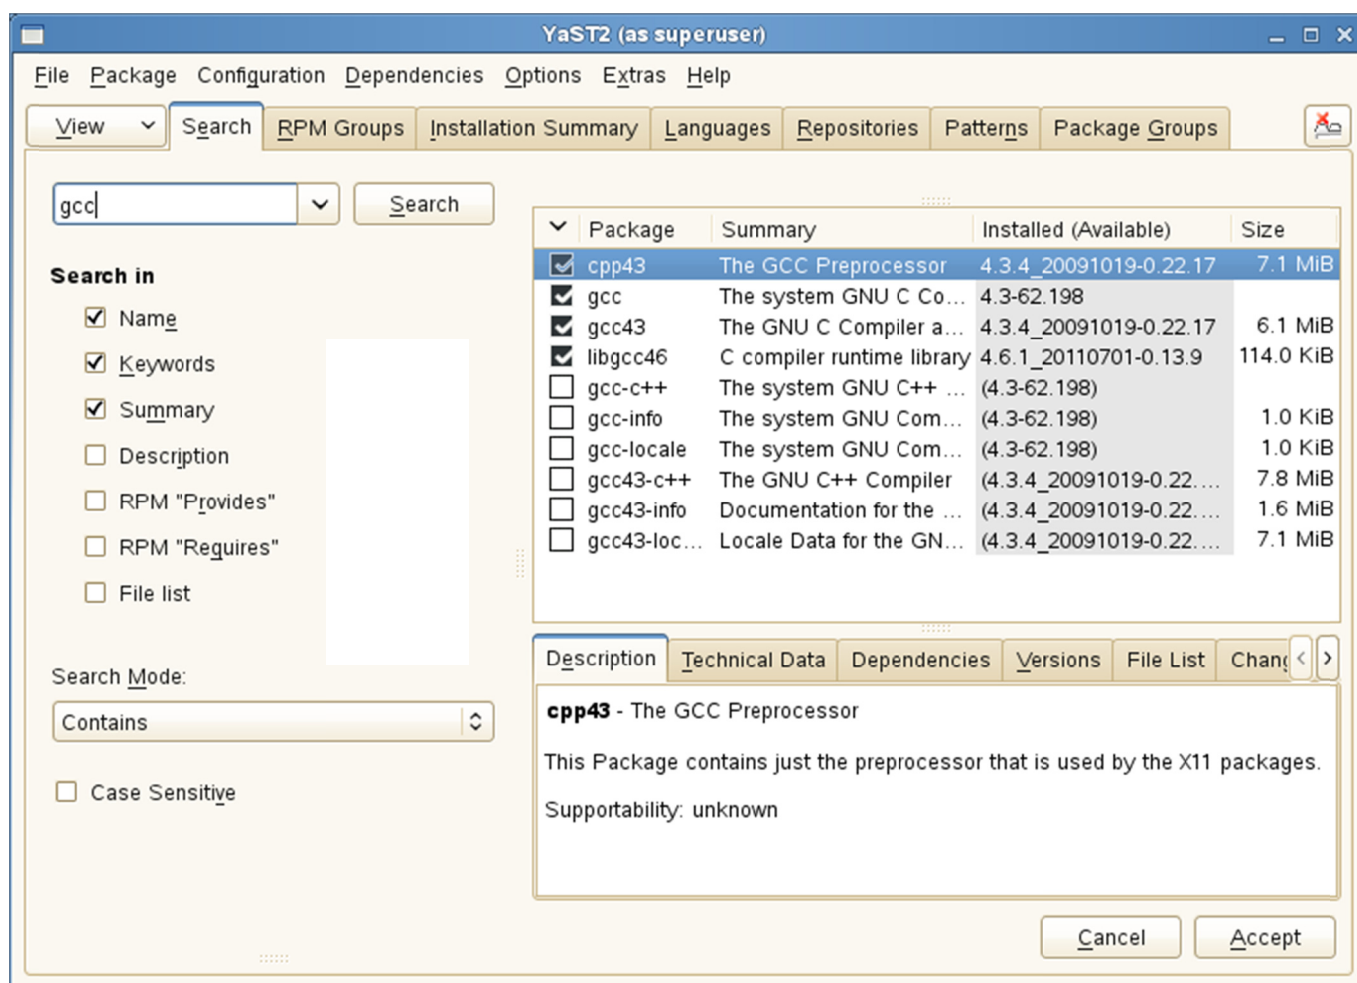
YaST2 (as superuser)

File Package Configuration Dependencies Options Extras Help

View Search RPM Groups Installation Summary Languages Repositories Patterns Package Groups

gcc Search

Search in

Name

Keywords

Summary

Description

RPM "Provides"

RPM "Requires"

File list

Search Mode:

Contains

Case Sensitive

| | Package | Summary | Installed (Available) | Size |
|---|---|---|---|---|
| ☑ | cpp43 | The GCC Preprocessor | 4.3.4_20091019-0.22.17 | 7.1 MiB |
| ☑ | gcc | The system GNU C Co... | 4.3-62.198 | |
| ☑ | gcc43 | The GNU C Compiler a... | 4.3.4_20091019-0.22.17 | 6.1 MiB |
| ☑ | libgcc46 | C compiler runtime library | 4.6.1_20110701-0.13.9 | 114.0 KiB |
| ☐ | gcc-c++ | The system GNU C++ ... | (4.3-62.198) | |
| ☐ | gcc-info | The system GNU Com... | (4.3-62.198) | 1.0 KiB |
| ☐ | gcc-locale | The system GNU Com... | (4.3-62.198) | 1.0 KiB |
| ☐ | gcc43-c++ | The GNU C++ Compiler | (4.3.4_20091019-0.22.... | 7.8 MiB |
| ☐ | gcc43-info | Documentation for the ... | (4.3.4_20091019-0.22.... | 1.6 MiB |
| ☐ | gcc43-loc... | Locale Data for the GN... | (4.3.4_20091019-0.22.... | 7.1 MiB |

Description Technical Data Dependencies Versions File List Chan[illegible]

cpp43 - The GCC Preprocessor

This Package contains just the preprocessor that is used by the X11 packages.

Supportability: unknown

Cancel Accept